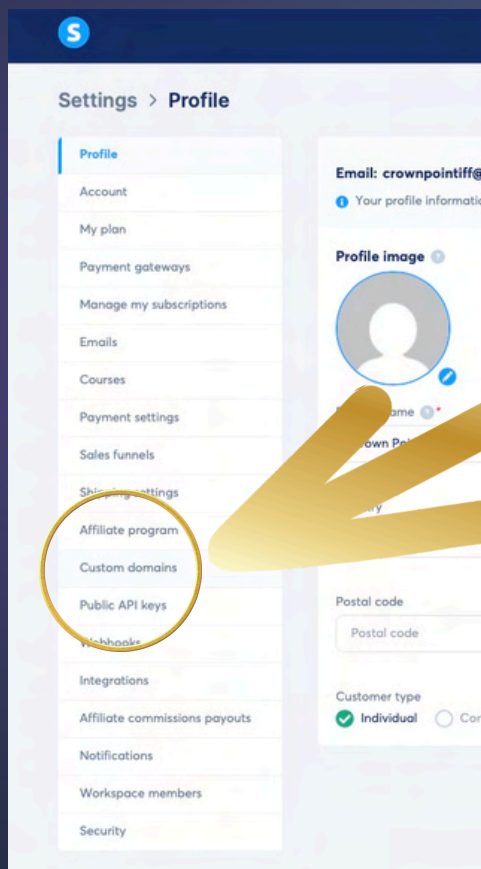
S

Settings > Profile

Profile
Account
My plan
Payment gateways
Manage my subscriptions
Emails
Courses
Payment settings
Sales funnels
Shi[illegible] settings
Affiliate program
Custom domains
Public API keys
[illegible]hooks
Integrations
Affiliate commissions payouts
Notifications
Workspace members
Security

Email: crownpointiff@
Your profile informatio

Profile image

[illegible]ame *
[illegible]own Poi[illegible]

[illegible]y

Postal code
Postal code

Customer type
Individual
Co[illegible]